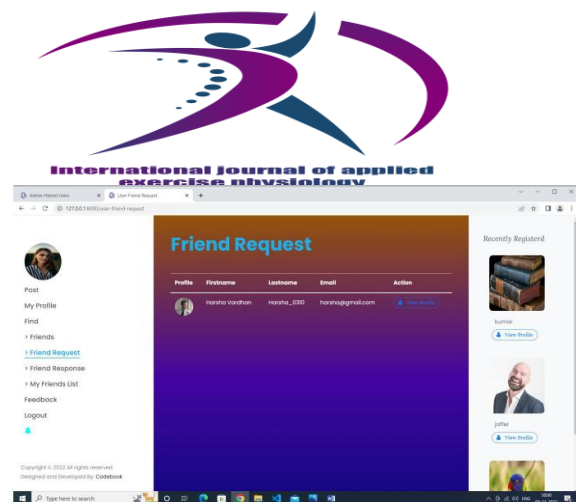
International journal of applied exercise physiology

Admin Rated Users
User Friend Request
127.0.0.1:8000/user-friend-request

Post
My Profile
Find
> Friends
> Friend Request
> Friend Response
> My Friends List
Feedback
Logout

Copyright © 2023 All rights reserved
Designed and Developed By: Codebook

Friend Request

| Profile | Firstname | Lastname | Email | Action |
|---|---|---|---|---|
| | Harsha Vardhan | Harsha_0310 | harsha@gmail.com | View Profile |

Recently Registerd

kumar
View Profile

jaffer
View Profile

Type here to search
ENG